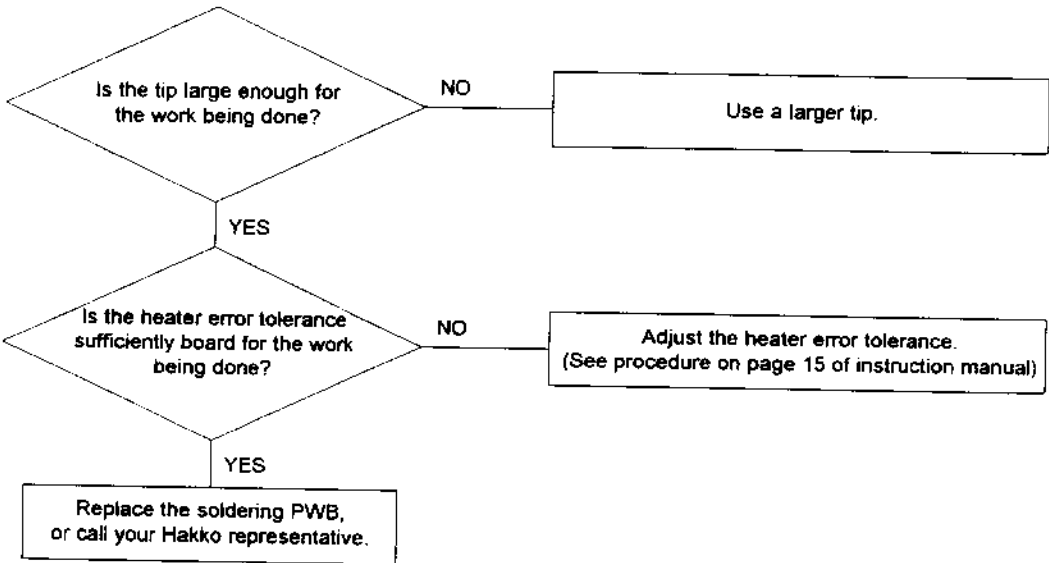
Is the tip large enough for the work being done?

NO

Use a larger tip.

YES

Is the heater error tolerance sufficiently board for the work being done?

NO

Adjust the heater error tolerance.
(See procedure on page 15 of instruction manual)

YES

Replace the soldering PWB, or call your Hakko representative.